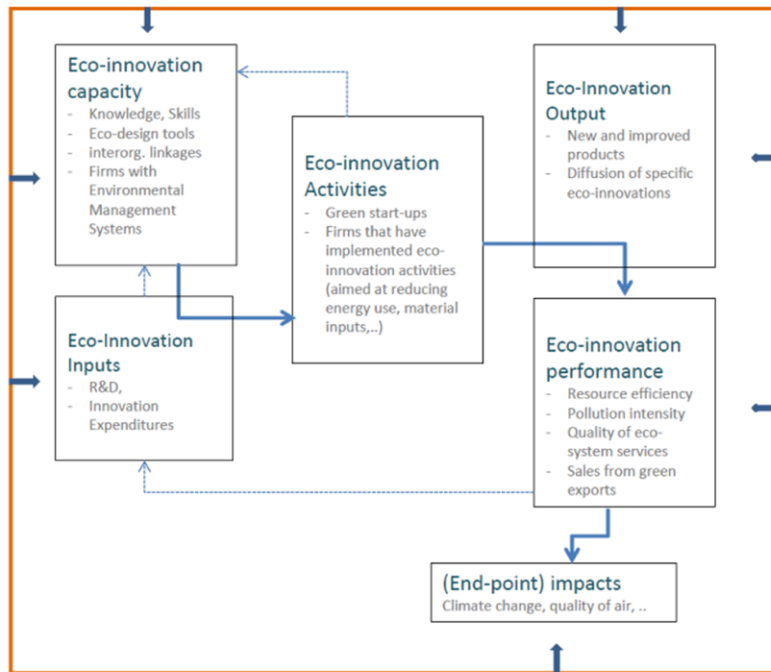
Eco-innovation capacity
- Knowledge, Skills
- Eco-design tools
- interorg. linkages
- Firms with Environmental Management Systems

Eco-innovation Activities
- Green start-ups
- Firms that have implemented eco-innovation activities (aimed at reducing energy use, material inputs,..)

Eco-Innovation Output
- New and improved products
- Diffusion of specific eco-innovations

Eco-Innovation Inputs
- R&D,
- Innovation Expenditures

Eco-innovation performance
- Resource efficiency
- Pollution intensity
- Quality of eco-system services
- Sales from green exports

(End-point) impacts
Climate change, quality of air, ..